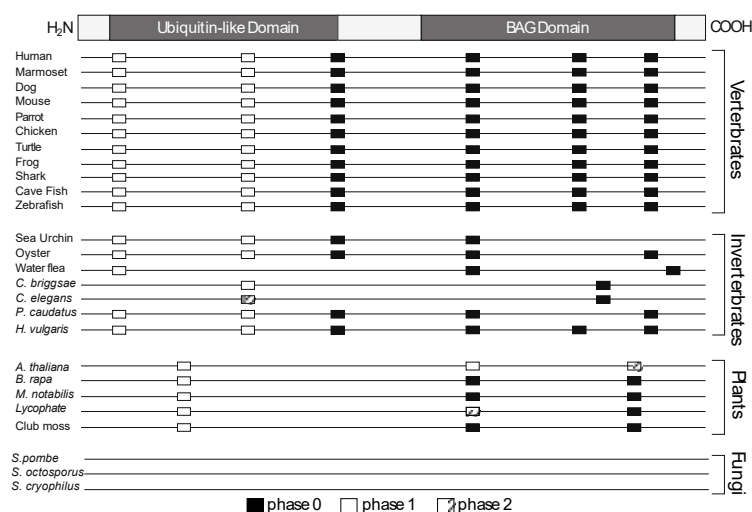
$H_2N$ Ubiquitin-like Domain BAG Domain COOH

Human
Marmoset
Dog
Mouse
Parrot
Chicken
Turtle
Frog
Shark
Cave Fish
Zebrafish

Vertebrates

Sea Urchin
Oyster
Water flea
C. briggsae
C. elegans
P. caudatus
H. vulgaris

Invertebrates

A. thaliana
B. rapa
M. notabilis
Lycophate
Club moss

Plants

S. pombe
S. octosporus
S. cryophilus

Fungi

phase 0 phase 1 phase 2